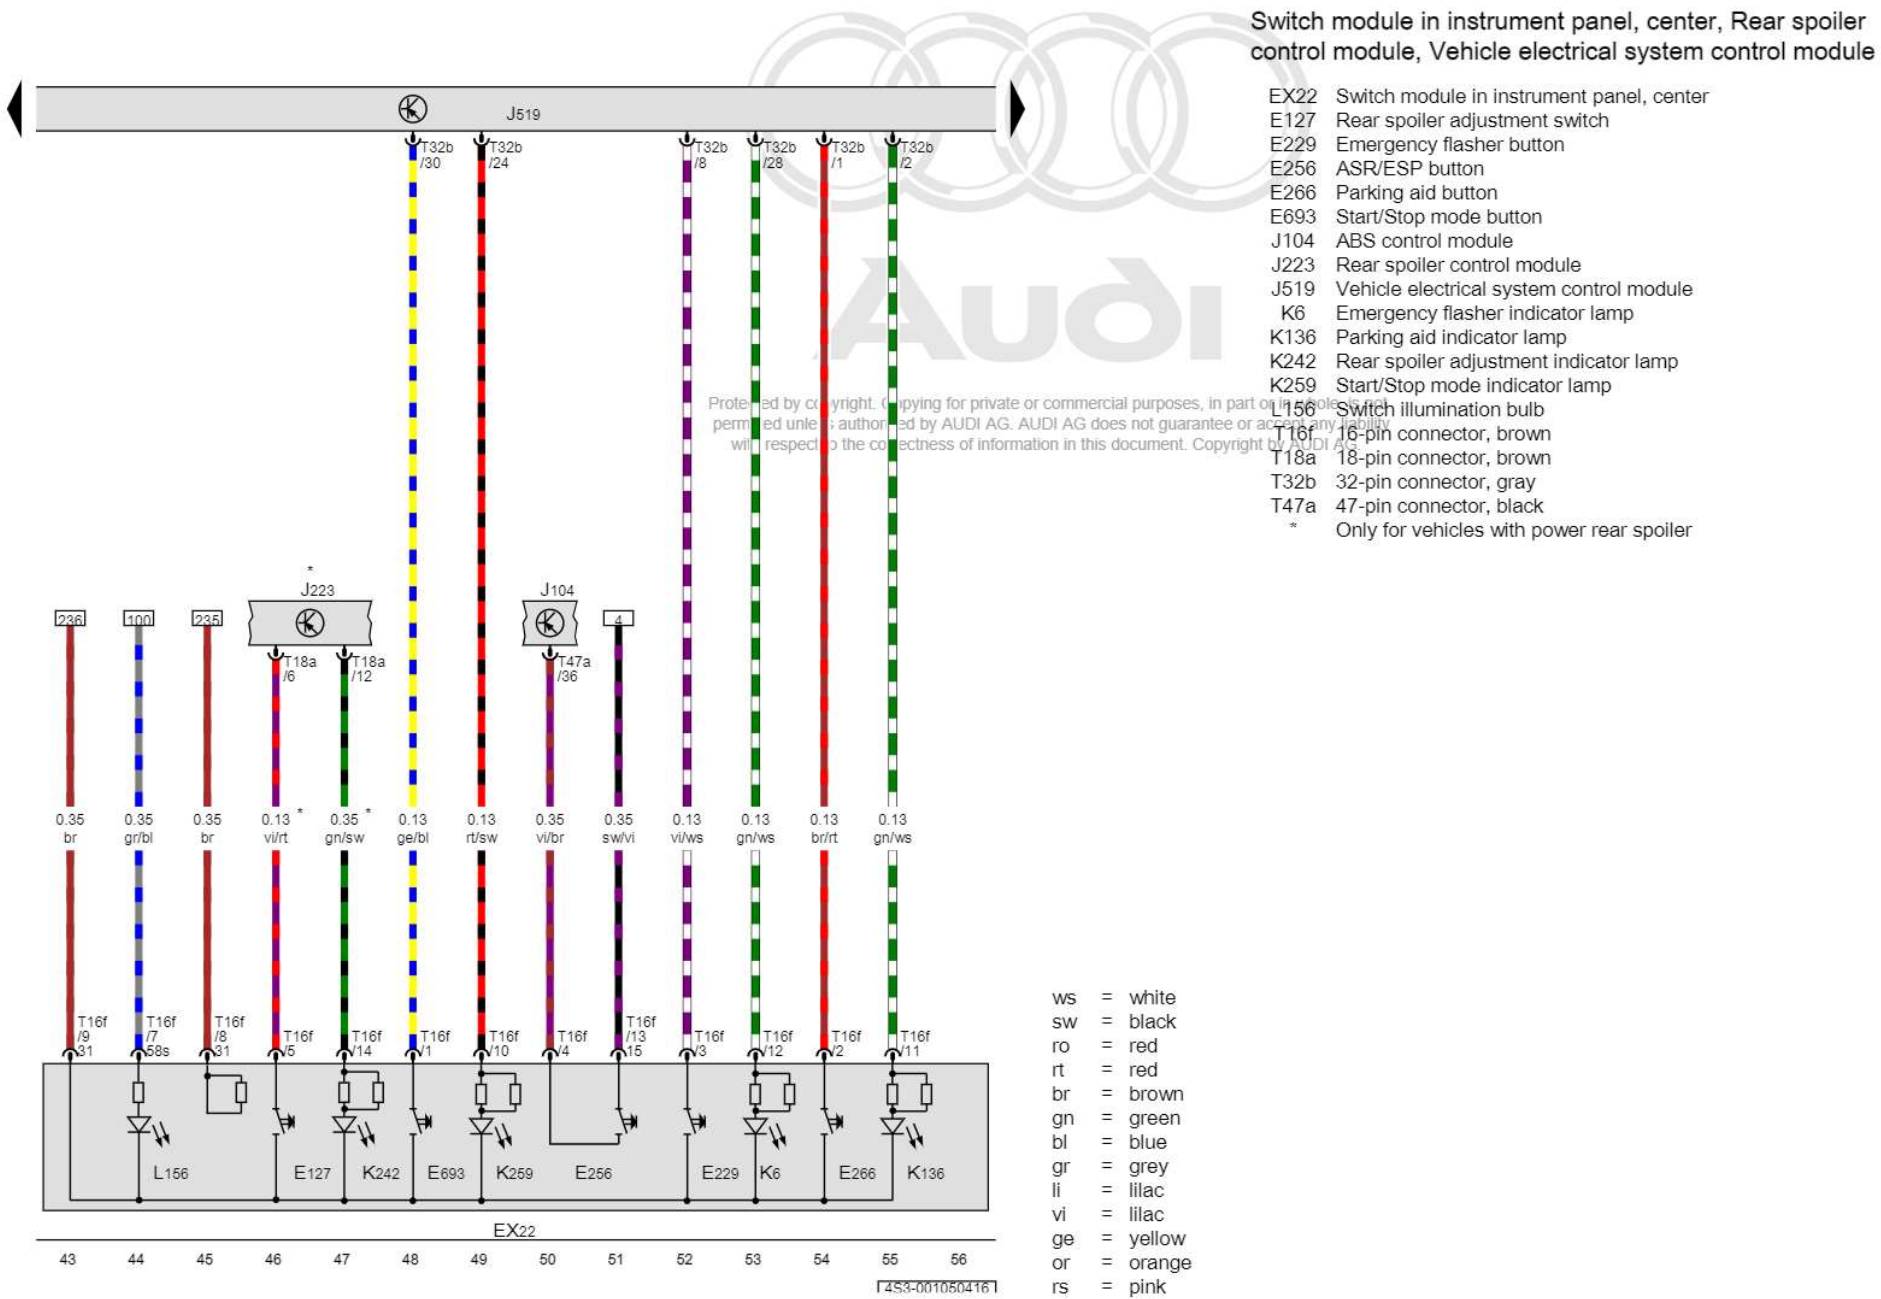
Switch module in instrument panel, center, Rear spoiler control module, Vehicle electrical system control module

| | |
|---|---|
| EX22 | Switch module in instrument panel, center |
| E127 | Rear spoiler adjustment switch |
| E229 | Emergency flasher button |
| E256 | ASR/ESP button |
| E266 | Parking aid button |
| E693 | Start/Stop mode button |
| J104 | ABS control module |
| J223 | Rear spoiler control module |
| J519 | Vehicle electrical system control module |
| K6 | Emergency flasher indicator lamp |
| K136 | Parking aid indicator lamp |
| K242 | Rear spoiler adjustment indicator lamp |
| K259 | Start/Stop mode indicator lamp |
| L156 | Switch illumination bulb |
| T16f | 16-pin connector, brown |
| T18a | 18-pin connector, brown |
| T32b | 32-pin connector, gray |
| T47a | 47-pin connector, black |
| * | Only for vehicles with power rear spoiler |

Prote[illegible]ed by co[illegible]yright. C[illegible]pying for private or commercial purposes, in part or in whole, is not perm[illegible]ed unle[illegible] author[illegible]ed by AUDI AG. AUDI AG does not guarantee or accept any liability wi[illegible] respect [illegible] the co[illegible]ectness of information in this document. Copyright by AUDI AG.

J519

T32b /30 T32b /24 T32b /8 T32b /28 T32b /1 T32b /2

*
J223

J104

236 100 235 4

T18a /6 T18a /12 T47a /36

0.35 br 0.35 gr/bl 0.35 br 0.13 vi/rt * 0.35 gn/sw * 0.13 ge/bl 0.13 rt/sw 0.35 vi/br 0.35 sw/vi 0.13 vi/ws 0.13 gn/ws 0.13 br/rt 0.13 gn/ws

T16f /9 31 T16f /7 58s T16f /8 31 T16f /5 T16f /14 T16f /1 T16f /10 T16f /4 T16f /13 15 T16f /3 T16f /12 T16f /2 T16f /11

L156 E127 K242 E693 K259 E256 E229 K6 E266 K136

EX22

43 44 45 46 47 48 49 50 51 52 53 54 55 56

4S3-001050416

ws = white
sw = black
ro = red
rt = red
br = brown
gn = green
bl = blue
gr = grey
li = lilac
vi = lilac
ge = yellow
or = orange
rs = pink